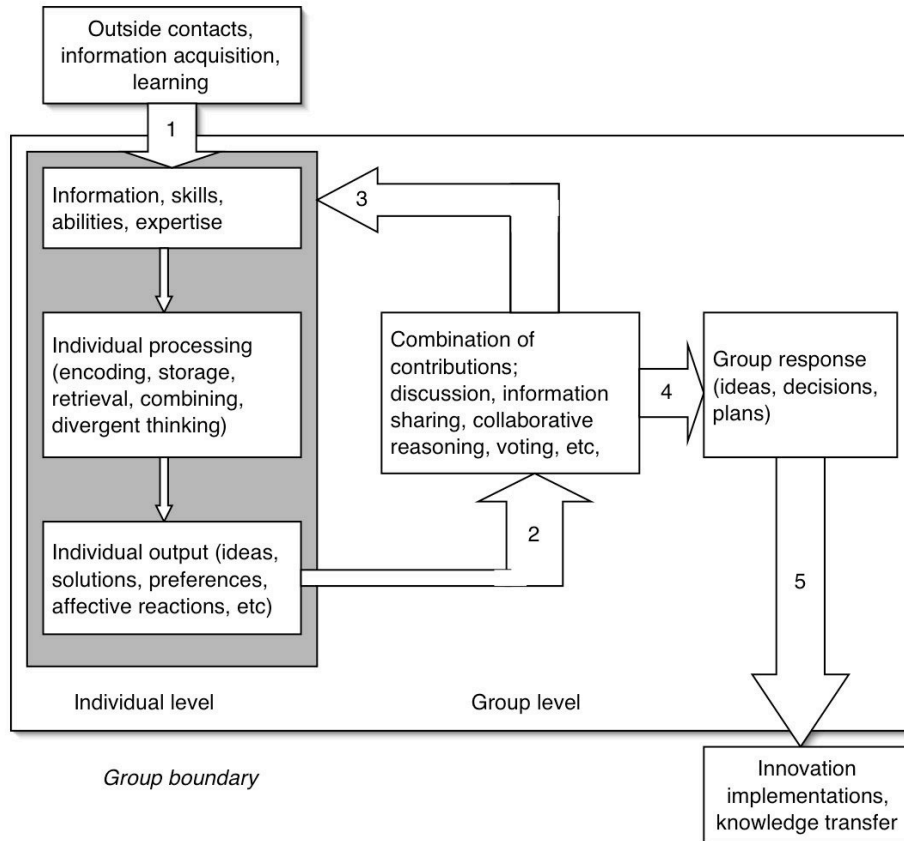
Outside contacts, information acquisition, learning

1

Information, skills, abilities, expertise

3

Individual processing (encoding, storage, retrieval, combining, divergent thinking)

Combination of contributions; discussion, information sharing, collaborative reasoning, voting, etc,

4

Group response (ideas, decisions, plans)

2

Individual output (ideas, solutions, preferences, affective reactions, etc)

5

Individual level

Group level

Group boundary

Innovation implementations, knowledge transfer